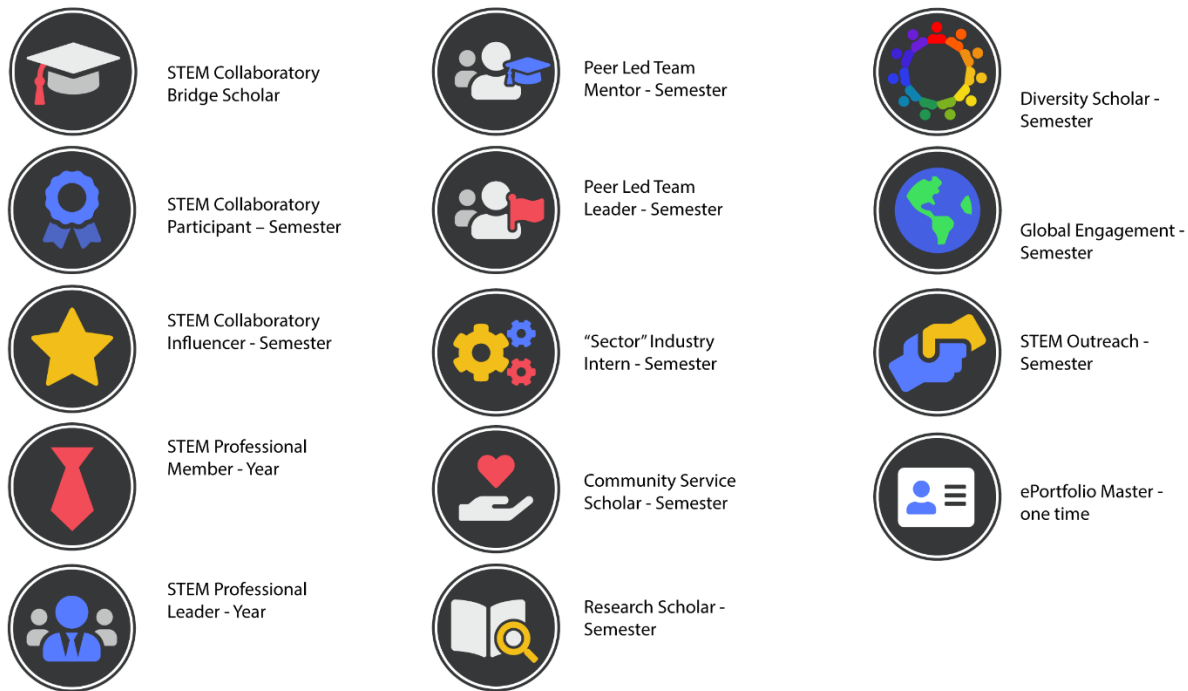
STEM Collaboratory Bridge Scholar

STEM Collaboratory Participant – Semester

STEM Collaboratory Influencer - Semester

STEM Professional Member - Year

STEM Professional Leader - Year

Peer Led Team Mentor - Semester

Peer Led Team Leader - Semester

“Sector” Industry Intern - Semester

Community Service Scholar - Semester

Research Scholar - Semester

Diversity Scholar - Semester

Global Engagement - Semester

STEM Outreach - Semester

ePortfolio Master - one time